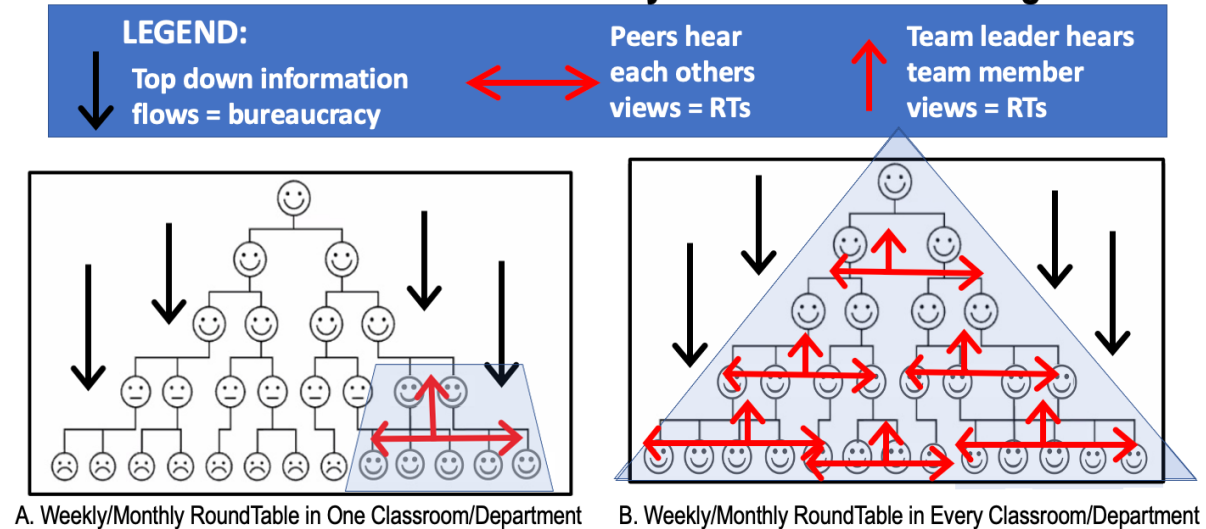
LEGEND:

Top down information flows = bureaucracy

Peers hear each others views = RTs

Team leader hears team member views = RTs

A. Weekly/Monthly RoundTable in One Classroom/Department

B. Weekly/Monthly RoundTable in Every Classroom/Department